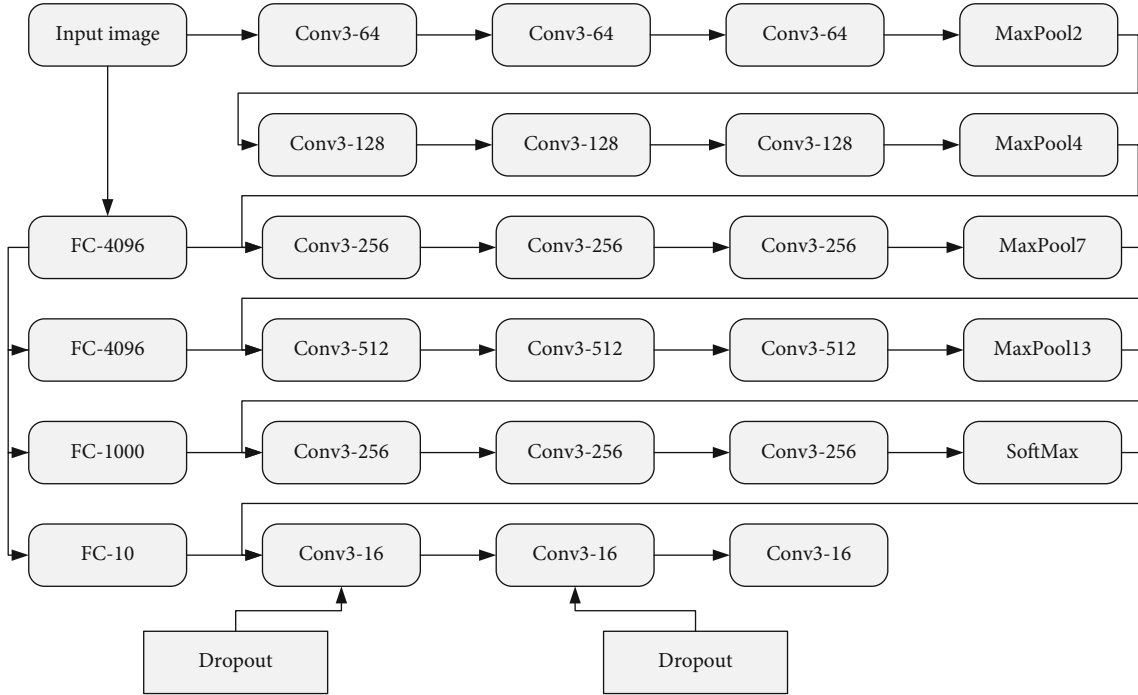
Input image

Conv3-64

Conv3-64

Conv3-64

MaxPool2

Conv3-128

Conv3-128

Conv3-128

MaxPool4

FC-4096

Conv3-256

Conv3-256

Conv3-256

MaxPool7

FC-4096

Conv3-512

Conv3-512

Conv3-512

MaxPool13

FC-1000

Conv3-256

Conv3-256

Conv3-256

SoftMax

FC-10

Conv3-16

Conv3-16

Conv3-16

Dropout

Dropout